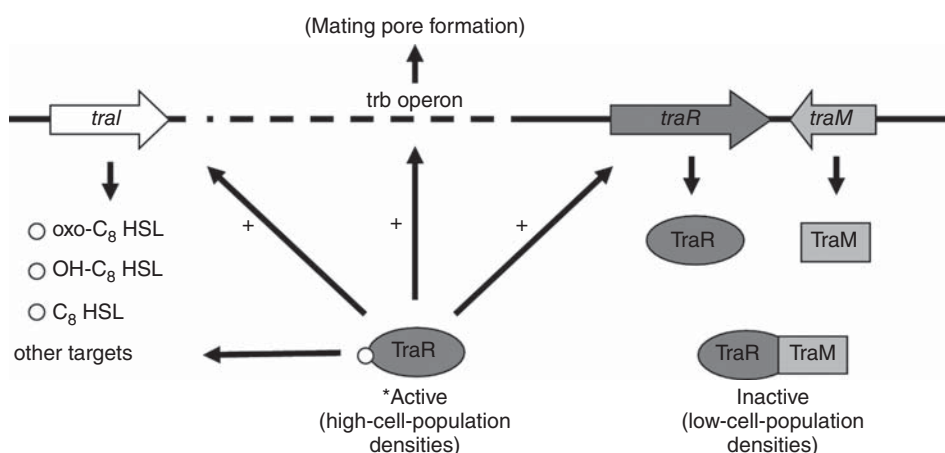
(Mating pore formation)

trb operon

traI

traR

traM

oxo-$C_8$ HSL

OH-$C_8$ HSL

$C_8$ HSL

+

+

+

TraR

TraM

other targets

TraR

TraR

TraM

*Active (high-cell-population densities)

Inactive (low-cell-population densities)